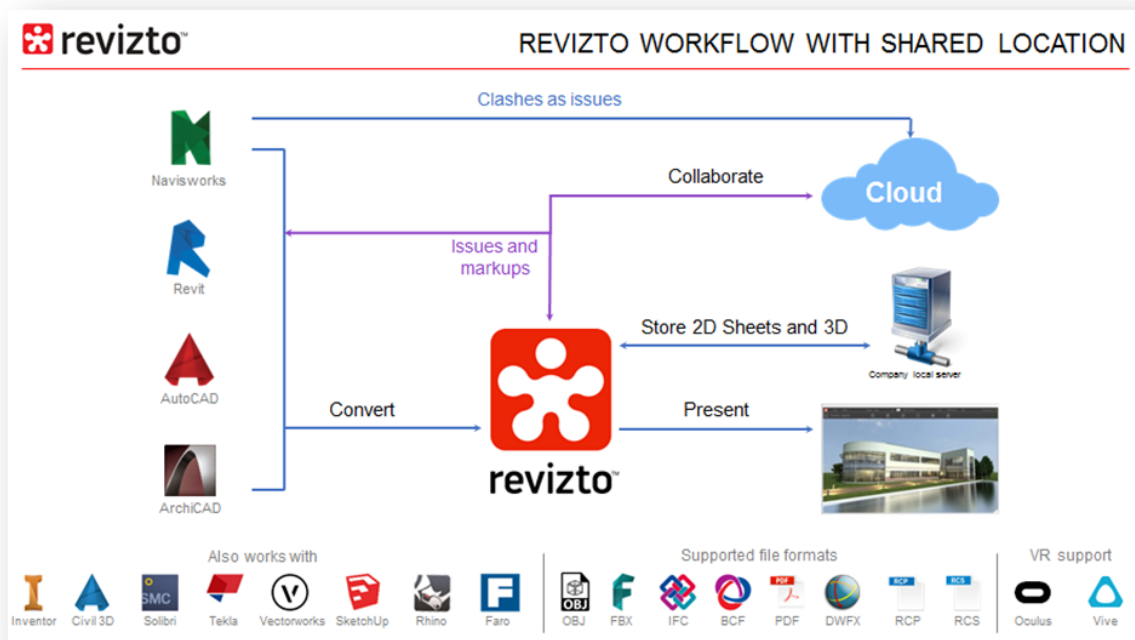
revizto™

REVIZTO WORKFLOW WITH SHARED LOCATION

Clashes as issues

Navisworks

Collaborate

Cloud

Revit

Issues and markups

Store 2D Sheets and 3D

Company local server

AutoCAD

Convert

Present

ArchiCAD

revizto™

Also works with

Inventor Civil 3D SMC Solibri Tekla Vectorworks SketchUp Rhino Faro

Supported file formats

OBJ OBJ FBX IFC BCF PDF PDF DWFX RCP RCP RCS RCS

VR support

Oculus Vive